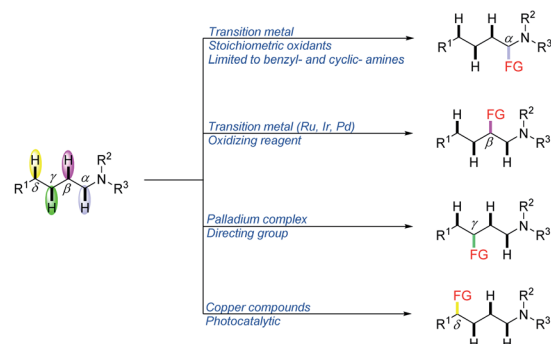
H H R² R¹ δ γ β α N R³ H H

Transition metal
Stoichiometric oxidants
Limited to benzyl- and cyclic- amines

H H R² R¹ α N R³ H FG

Transition metal (Ru, Ir, Pd)
Oxidizing reagent

FG H R² R¹ β N R³ H H

Palladium complex
Directing group

H H R² R¹ γ N R³ FG H

Copper compounds
Photocatalytic

FG H R² R¹ δ N R³ H H